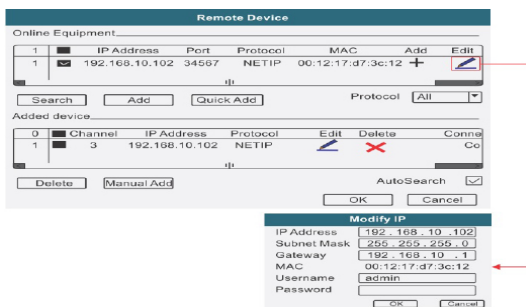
Remote Device

Online Equipment

| 1 | | IP Address | Port | Protocol | MAC | Add | Edit |
|---|---|---|---|---|---|---|---|
| 1 | | 192.168.10.102 | 34567 | NETIP | 00:12:17:d7:3c:12 | + | |

Search | Add | Quick Add | Protocol | All

Added device

| 0 | | Channel | IP Address | Protocol | Edit | Delete | Conne |
|---|---|---|---|---|---|---|---|
| 1 | | 3 | 192.168.10.102 | NETIP | | | Co |

Delete | Manual Add | AutoSearch

OK | Cancel

Modify IP

IP Address 192 . 168 . 10 . 102
Subnet Mask 255 . 255 . 255 . 0
Gateway 192 . 168 . 10 . 1
MAC 00:12:17:d7:3c:12
Username admin
Password

OK | Cancel